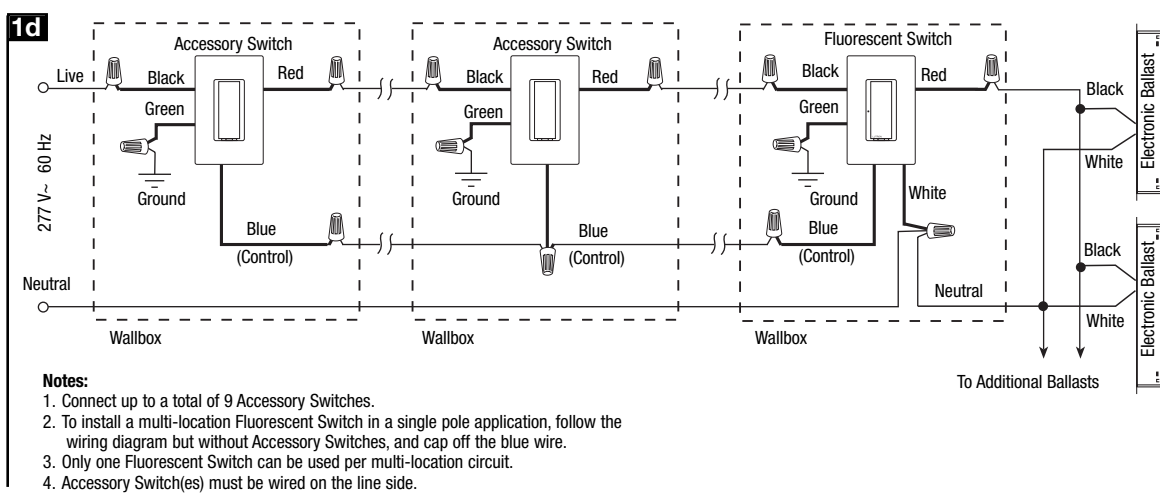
1d

Accessory Switch
Live
Black
Red
Green
Ground
277 V~ 60 Hz
Blue
(Control)
Neutral
Wallbox

Accessory Switch
Black
Red
Green
Ground
Blue
(Control)
Wallbox

Fluorescent Switch
Black
Red
Green
Ground
White
Blue
(Control)
Neutral
Wallbox

Black
White
Electronic Ballast
Black
White
Electronic Ballast
To Additional Ballasts

Notes:
1. Connect up to a total of 9 Accessory Switches.
2. To install a multi-location Fluorescent Switch in a single pole application, follow the wiring diagram but without Accessory Switches, and cap off the blue wire.
3. Only one Fluorescent Switch can be used per multi-location circuit.
4. Accessory Switch(es) must be wired on the line side.